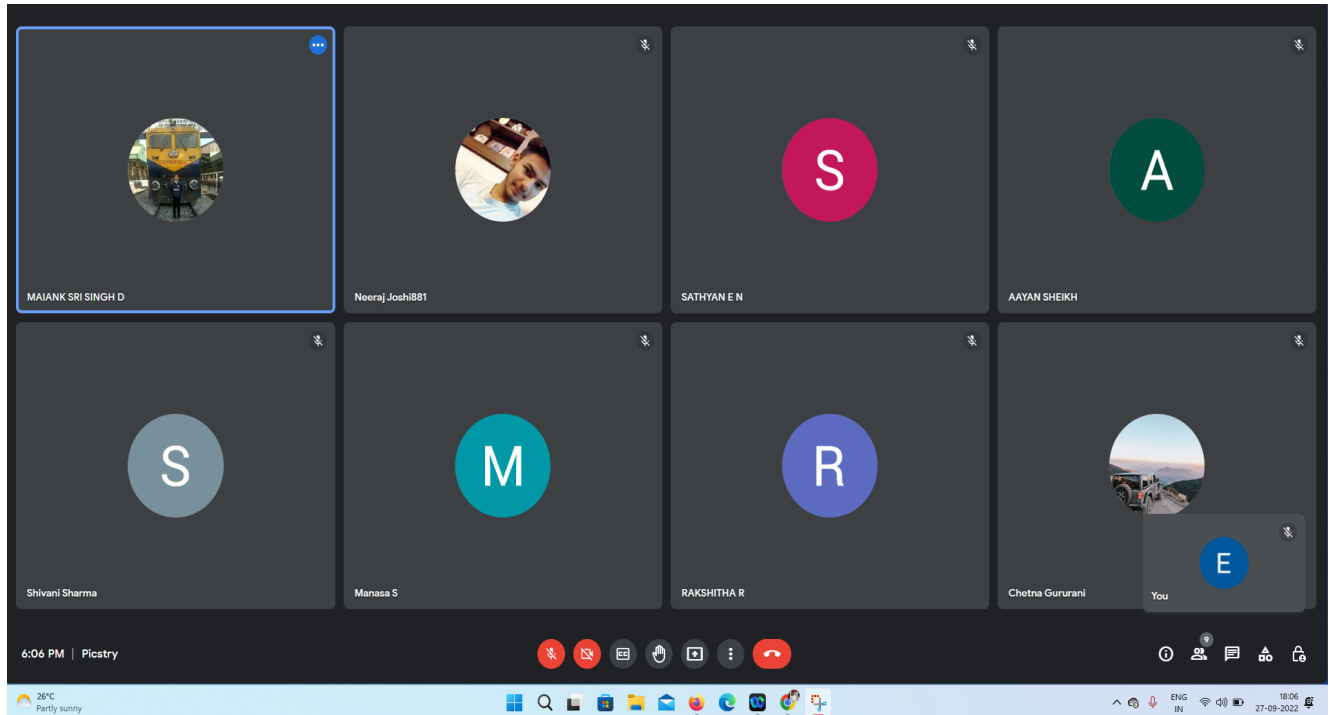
MAIANK SRI SINGH D

Neeraj Joshi881

S
SATHYAN E N

A
AAYAN SHEIKH

S
Shivani Sharma

M
Manasa S

R
RAKSHITHA R

Chetna Gururani

E
You

6:06 PM | Picstry

9

26°C
Partly sunny

ENG
IN

18:06
27-09-2022